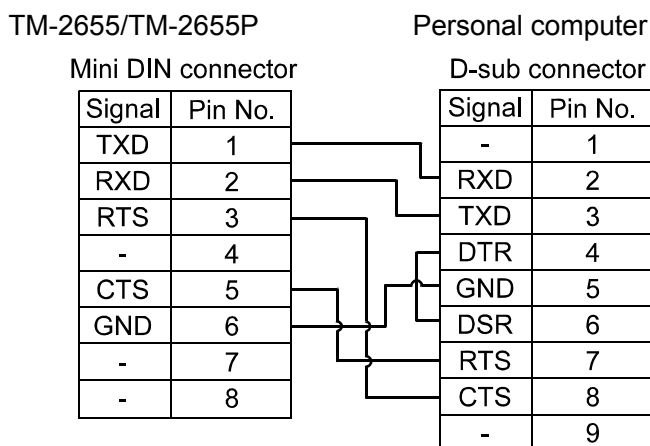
TM-2655/TM-2655P

Mini DIN connector

| Signal | Pin No. |
|---|---|
| TXD | 1 |
| RXD | 2 |
| RTS | 3 |
| - | 4 |
| CTS | 5 |
| GND | 6 |
| - | 7 |
| - | 8 |

Personal computer

D-sub connector

| Signal | Pin No. |
|---|---|
| - | 1 |
| RXD | 2 |
| TXD | 3 |
| DTR | 4 |
| GND | 5 |
| DSR | 6 |
| RTS | 7 |
| CTS | 8 |
| - | 9 |